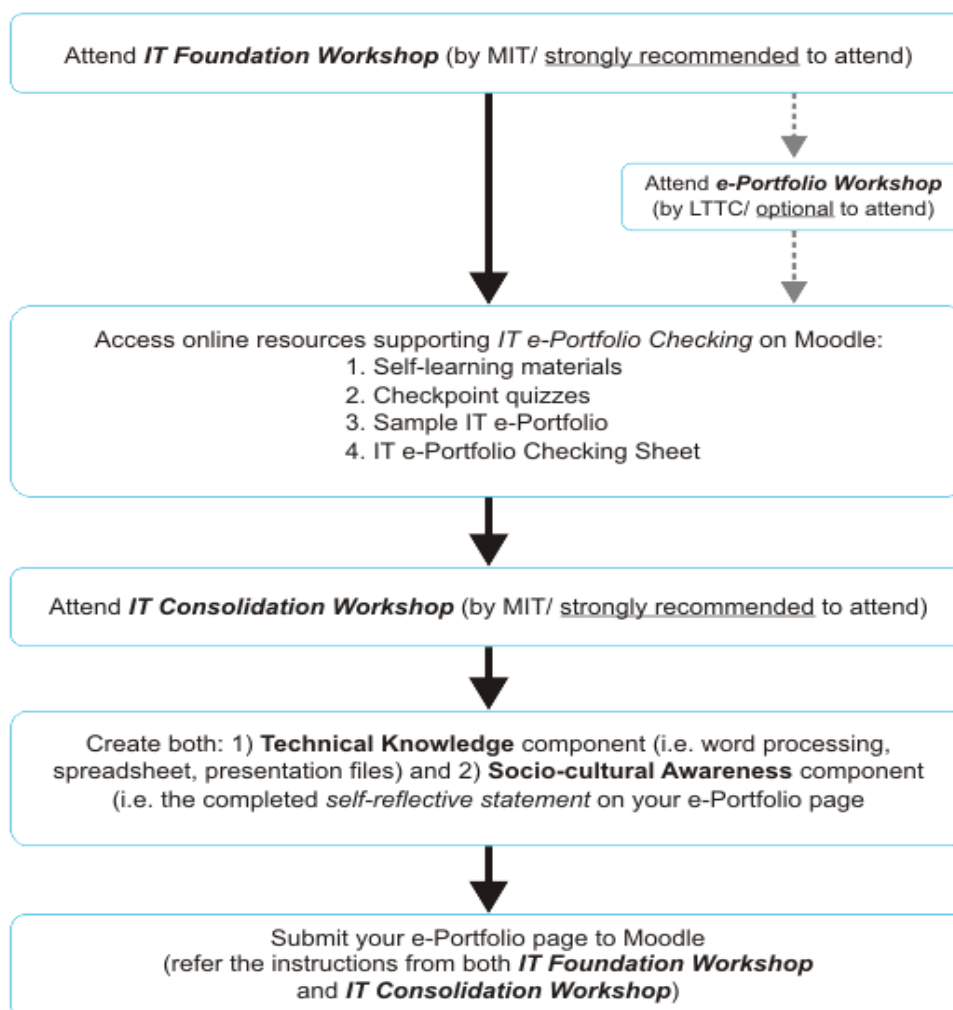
Attend IT Foundation Workshop (by MIT/ strongly recommended to attend)

Attend e-Portfolio Workshop (by LTTC/ optional to attend)

Access online resources supporting IT e-Portfolio Checking on Moodle:
1. Self-learning materials
2. Checkpoint quizzes
3. Sample IT e-Portfolio
4. IT e-Portfolio Checking Sheet

Attend IT Consolidation Workshop (by MIT/ strongly recommended to attend)

Create both: 1) Technical Knowledge component (i.e. word processing, spreadsheet, presentation files) and 2) Socio-cultural Awareness component (i.e. the completed self-reflective statement on your e-Portfolio page

Submit your e-Portfolio page to Moodle
(refer the instructions from both IT Foundation Workshop and IT Consolidation Workshop)